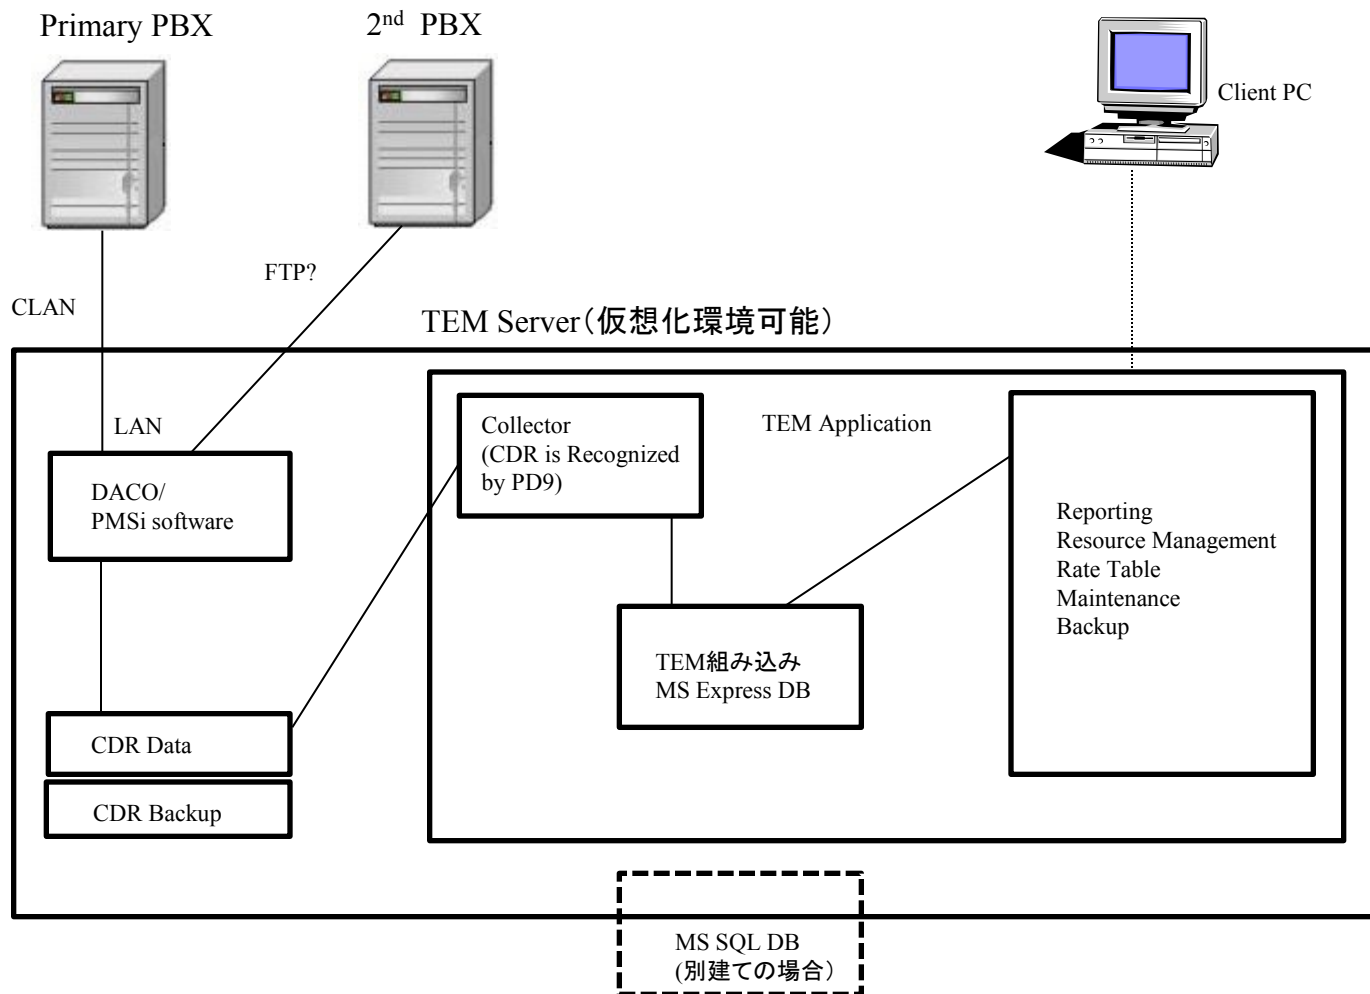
Primary PBX

2$^{nd}$ PBX

Client PC

CLAN

FTP?

TEM Server(仮想化環境可能)

LAN

DACO/
PMSi software

Collector
(CDR is Recognized by PD9)

TEM Application

Reporting
Resource Management
Rate Table
Maintenance
Backup

TEM組み込み
MS Express DB

CDR Data

CDR Backup

MS SQL DB
(別建ての場合)